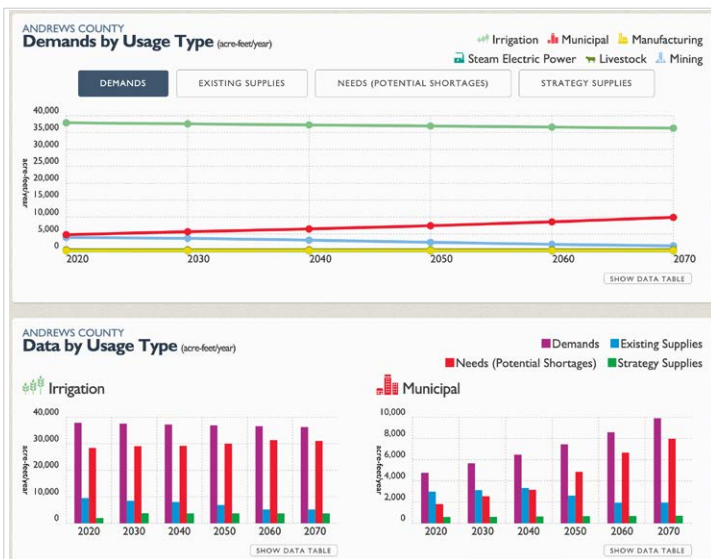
ANDREWS COUNTY
Demands by Usage Type (acre-feet/year)

Irrigation Municipal Manufacturing
Steam Electric Power Livestock Mining

DEMANDS EXISTING SUPPLIES NEEDS (POTENTIAL SHORTAGES) STRATEGY SUPPLIES

40,000
35,000
30,000
25,000
20,000
15,000
10,000
5,000
0
acre-feet/year

2020 2030 2040 2050 2060 2070

SHOW DATA TABLE

ANDREWS COUNTY
Data by Usage Type (acre-feet/year)

Demands Existing Supplies
Needs (Potential Shortages) Strategy Supplies

Irrigation

40,000
30,000
20,000
10,000
0
acre-feet/year

2020 2030 2040 2050 2060 2070

SHOW DATA TABLE

Municipal

10,000
8,000
6,000
4,000
2,000
0
acre-feet/year

2020 2030 2040 2050 2060 2070

SHOW DATA TABLE